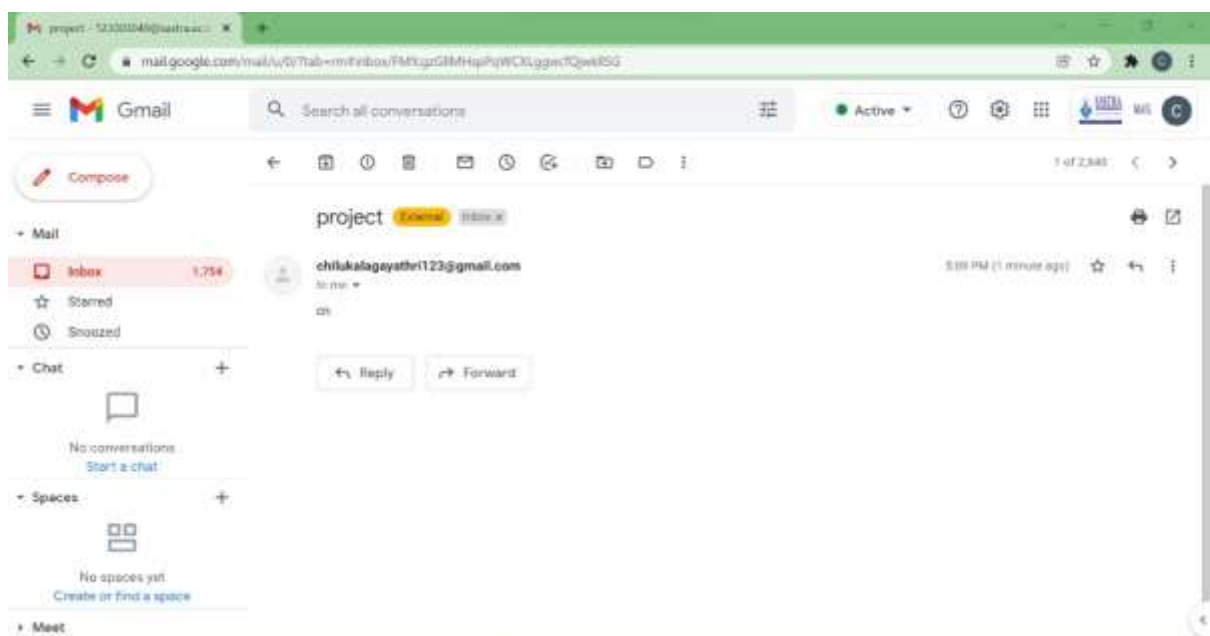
project - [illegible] ×

mail.google.com/mail/u/0/?tab=rm#inbox/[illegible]

Gmail

Search all conversations

Active

C

Compose

Mail

Inbox 1,754

Starred

Snoozed

Chat

No conversations

Start a chat

Spaces

No spaces yet

Create or find a space

Meet

1 of 2,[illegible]

project External Inbox ×

chilukalagayathri123@gmail.com

to me

on

5:09 PM (1 minute ago)

Reply

Forward